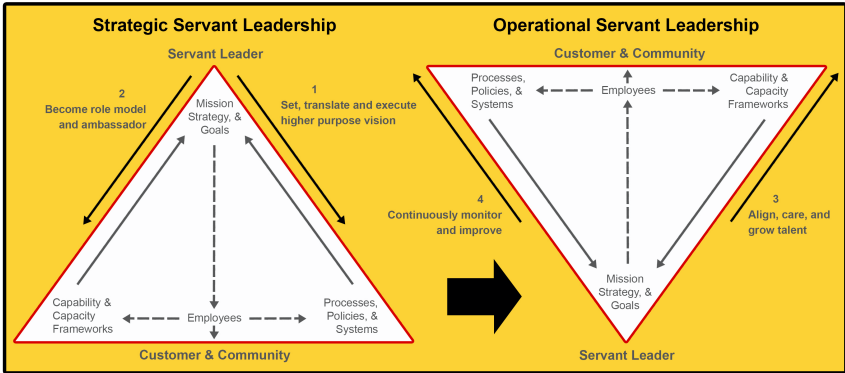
Strategic Servant Leadership

Servant Leader

2
Become role model and ambassador

1
Set, translate and execute higher purpose vision

Mission Strategy, & Goals

Capability & Capacity Frameworks

Employees

Processes, Policies, & Systems

Customer & Community

Operational Servant Leadership

Customer & Community

Processes, Policies, & Systems

Employees

Capability & Capacity Frameworks

4
Continuously monitor and improve

3
Align, care, and grow talent

Mission Strategy, & Goals

Servant Leader